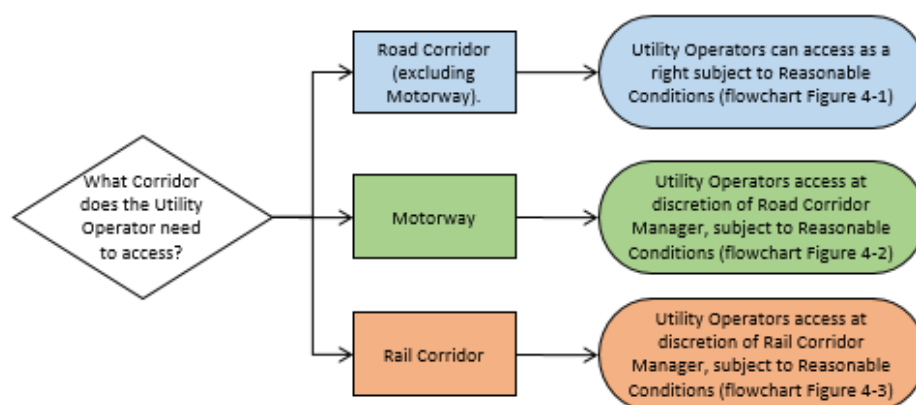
What Corridor does the Utility Operator need to access?

Road Corridor (excluding Motorway).

Utility Operators can access as a right subject to Reasonable Conditions (flowchart Figure 4-1)

Motorway

Utility Operators access at discretion of Road Corridor Manager, subject to Reasonable Conditions (flowchart Figure 4-2)

Rail Corridor

Utility Operators access at discretion of Rail Corridor Manager, subject to Reasonable Conditions (flowchart Figure 4-3)